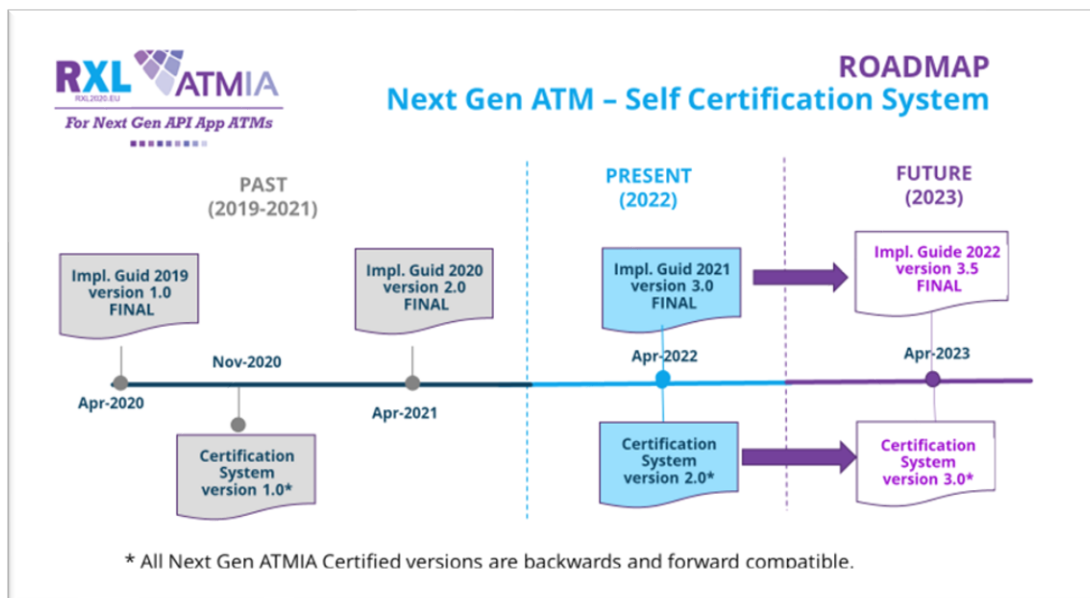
RXL ATMIA
RXL2020.EU
For Next Gen API App ATMs

ROADMAP
Next Gen ATM – Self Certification System

PAST
(2019-2021)

PRESENT
(2022)

FUTURE
(2023)

Impl. Guid 2019
version 1.0
FINAL

Apr-2020

Nov-2020

Certification
System
version 1.0*

Impl. Guid 2020
version 2.0
FINAL

Apr-2021

Impl. Guid 2021
version 3.0
FINAL

Apr-2022

Certification
System
version 2.0*

Impl. Guide 2022
version 3.5
FINAL

Apr-2023

Certification
System
version 3.0*

* All Next Gen ATMIA Certified versions are backwards and forward compatible.